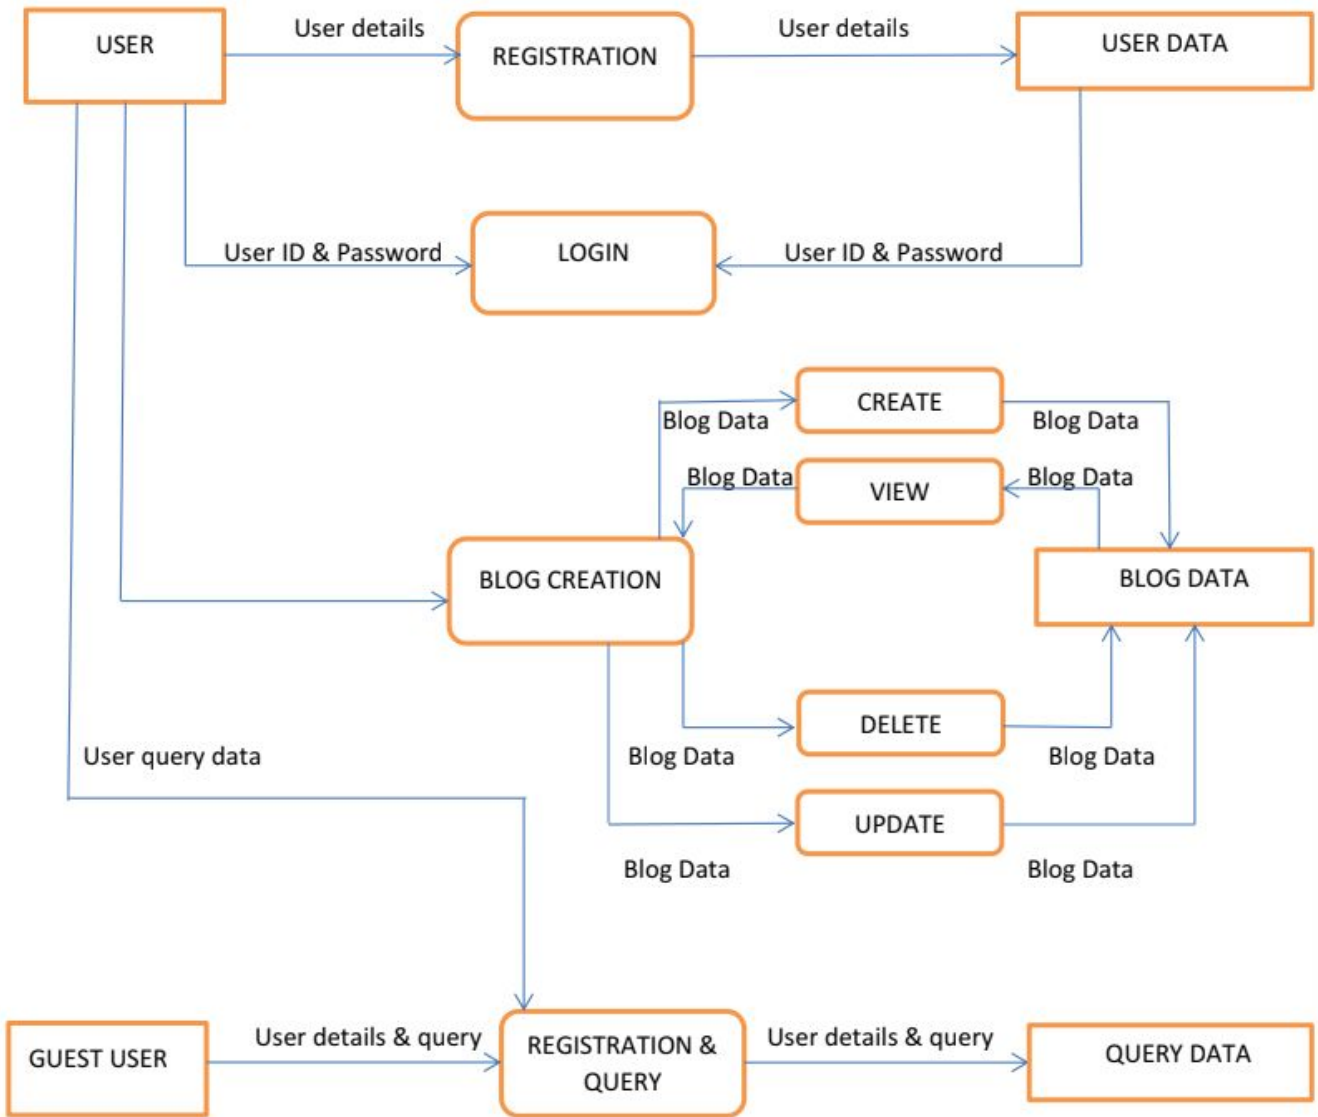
USER

User details

REGISTRATION

User details

USER DATA

User ID & Password

LOGIN

User ID & Password

Blog Data

CREATE

Blog Data

Blog Data

VIEW

Blog Data

BLOG CREATION

BLOG DATA

DELETE

User query data

Blog Data

Blog Data

UPDATE

Blog Data

Blog Data

GUEST USER

User details & query

REGISTRATION & QUERY

User details & query

QUERY DATA